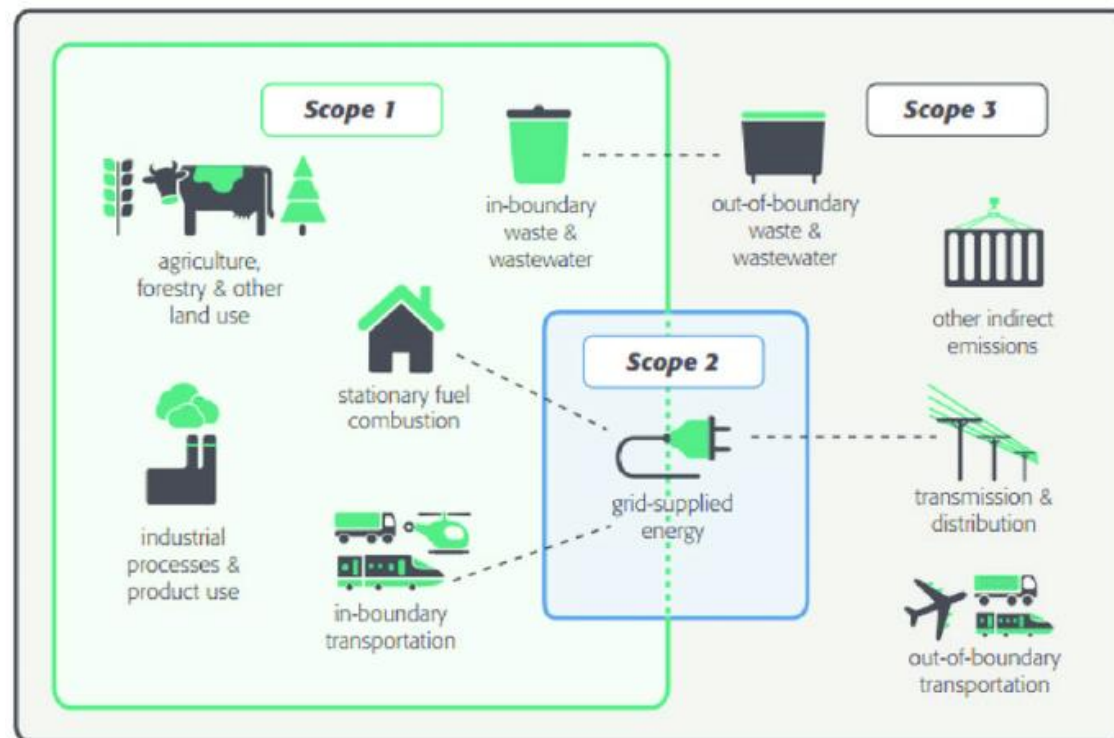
Scope 1

in-boundary waste & wastewater

out-of-boundary waste & wastewater

Scope 3

agriculture, forestry & other land use

other indirect emissions

stationary fuel combustion

Scope 2

grid-supplied energy

transmission & distribution

industrial processes & product use

in-boundary transportation

out-of-boundary transportation